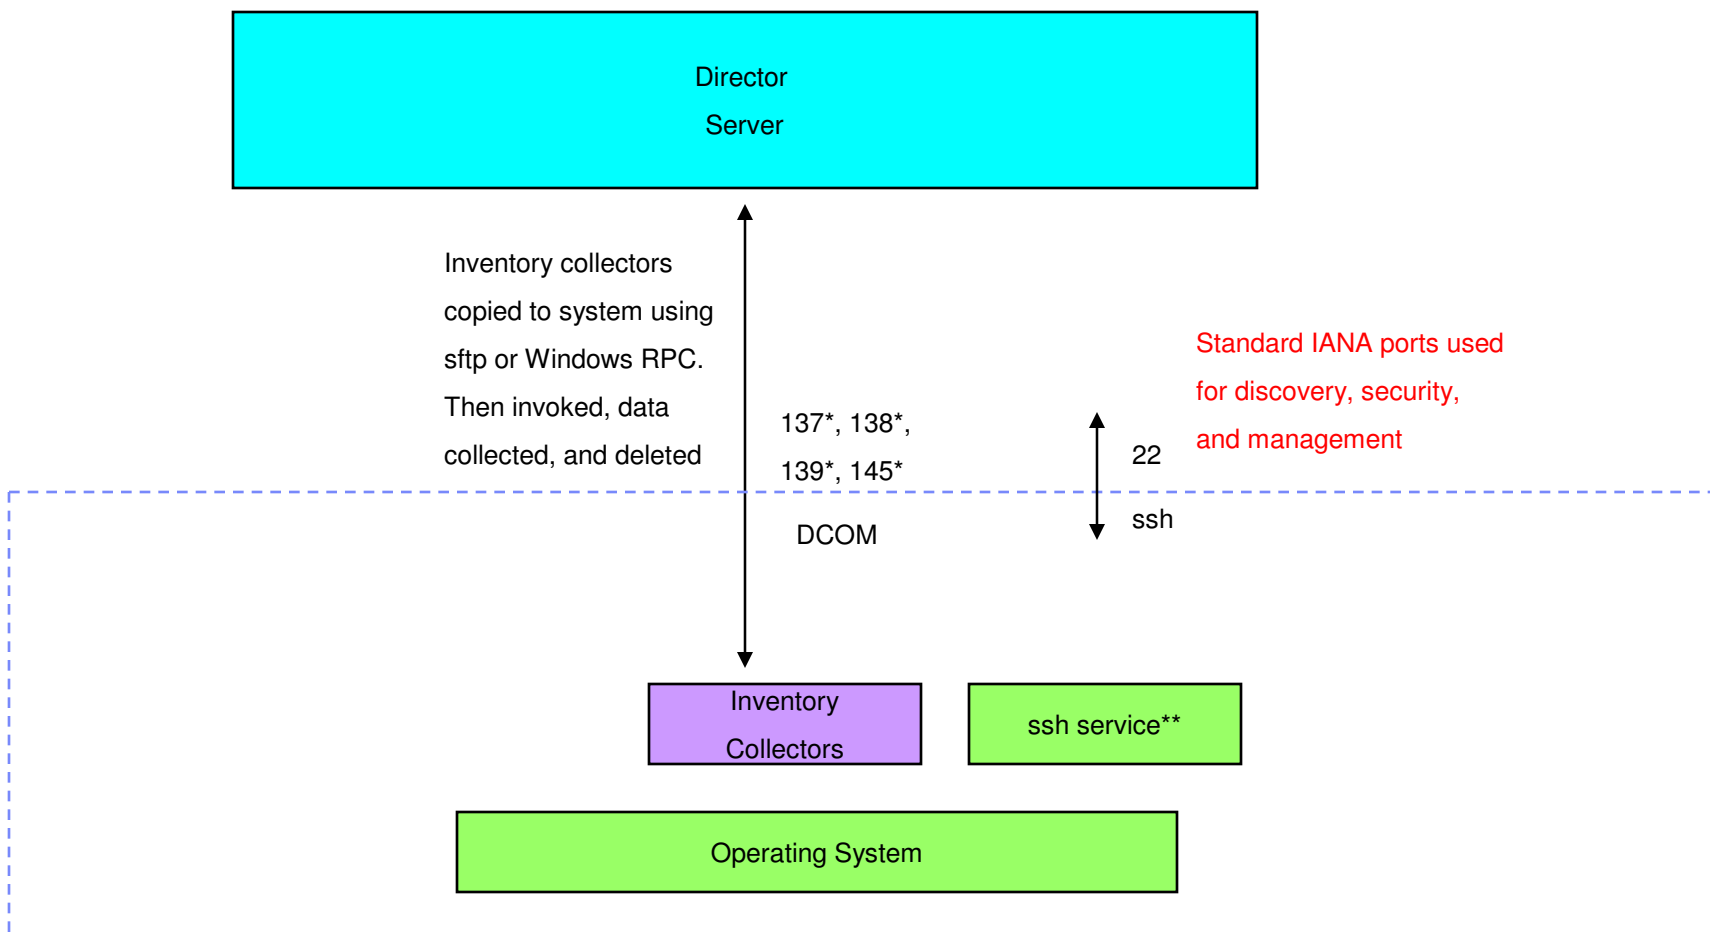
Director
Server

Inventory collectors copied to system using sftp or Windows RPC. Then invoked, data collected, and deleted

137*, 138*, 139*, 145*

DCOM

22

ssh

Standard IANA ports used for discovery, security, and management

Inventory Collectors

ssh service**

Operating System